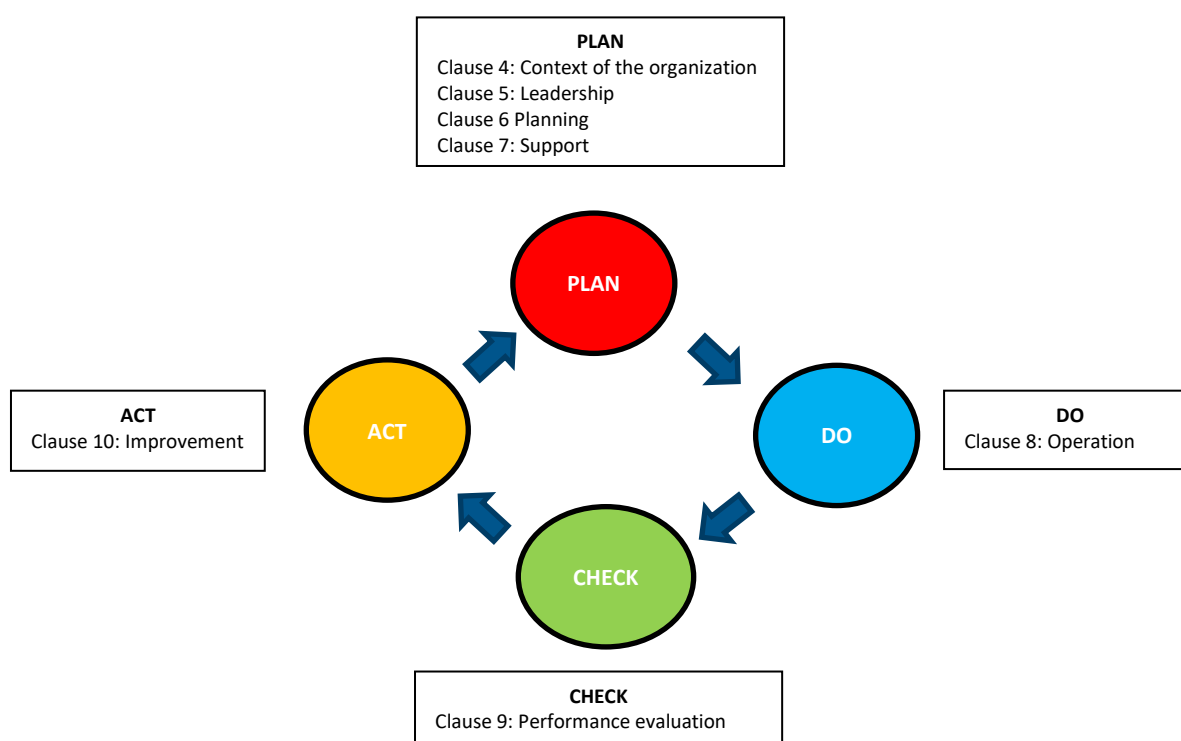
PLAN
Clause 4: Context of the organization
Clause 5: Leadership
Clause 6 Planning
Clause 7: Support

PLAN

ACT
Clause 10: Improvement

ACT

DO

DO
Clause 8: Operation

CHECK

CHECK
Clause 9: Performance evaluation